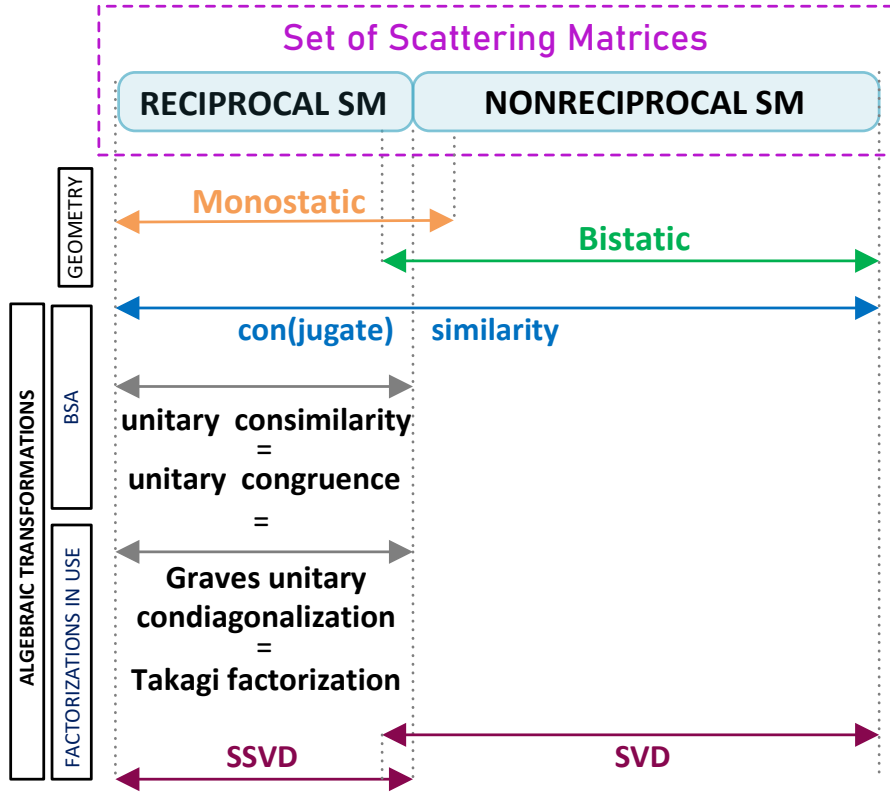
Set of Scattering Matrices

RECIPROCAL SM

NONRECIPROCAL SM

GEOMETRY

Monostatic

Bistatic

ALGEBRAIC TRANSFORMATIONS

BSA

con(jugate) similarity

unitary consimilarity
=
unitary congruence

=

FACTORIZATIONS IN USE

Graves unitary condiagonalization
=
Takagi factorization

SSVD

SVD